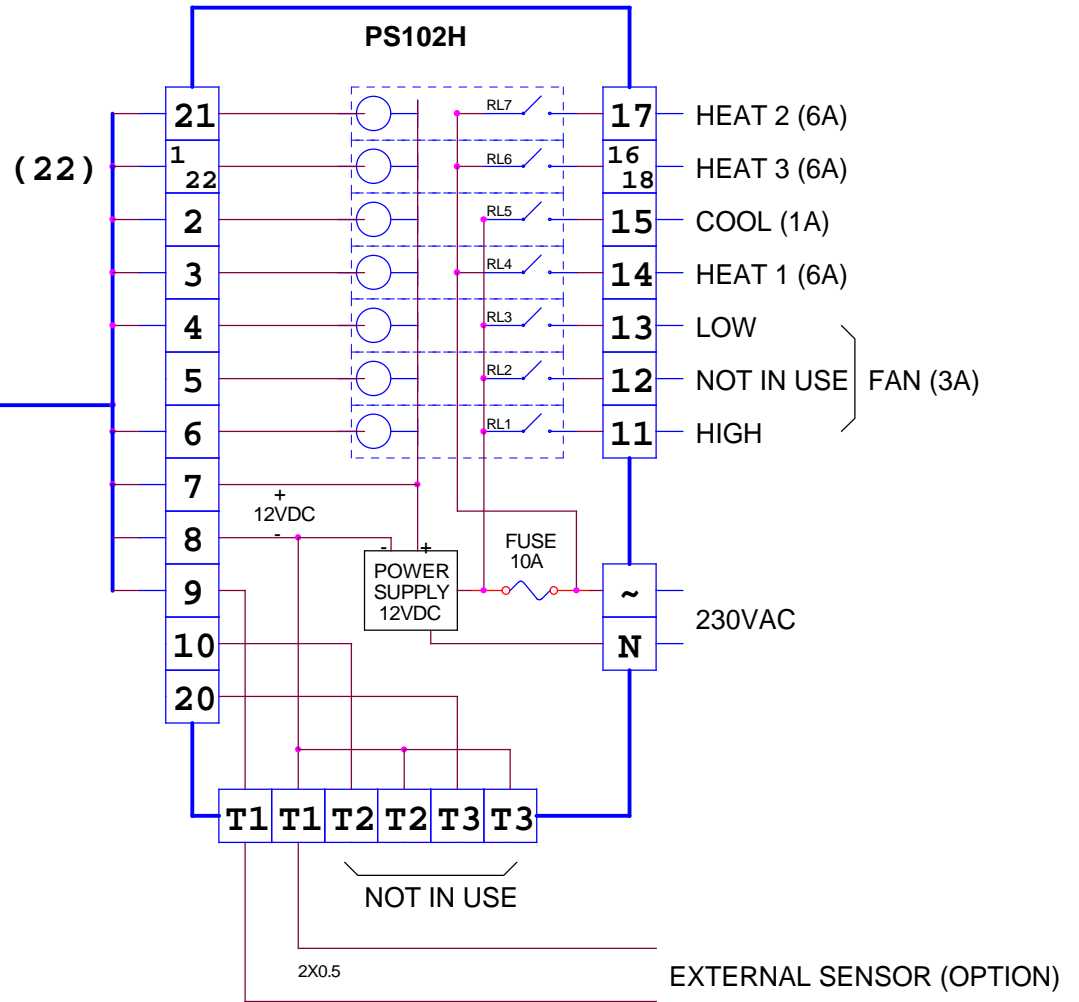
PS102H

(22)

21
1
22
2
3
4
5
6
7
8
9
10
20

RL7
RL6
RL5
RL4
RL3
RL2
RL1

17 HEAT 2 (6A)
16
18 HEAT 3 (6A)
15 COOL (1A)
14 HEAT 1 (6A)
13 LOW
12 NOT IN USE
11 HIGH
FAN (3A)

+
12VDC
-

- +
POWER SUPPLY 12VDC

FUSE
10A

~
N
230VAC

T1 T1 T2 T2 T3 T3

NOT IN USE

2X0.5

EXTERNAL SENSOR (OPTION)